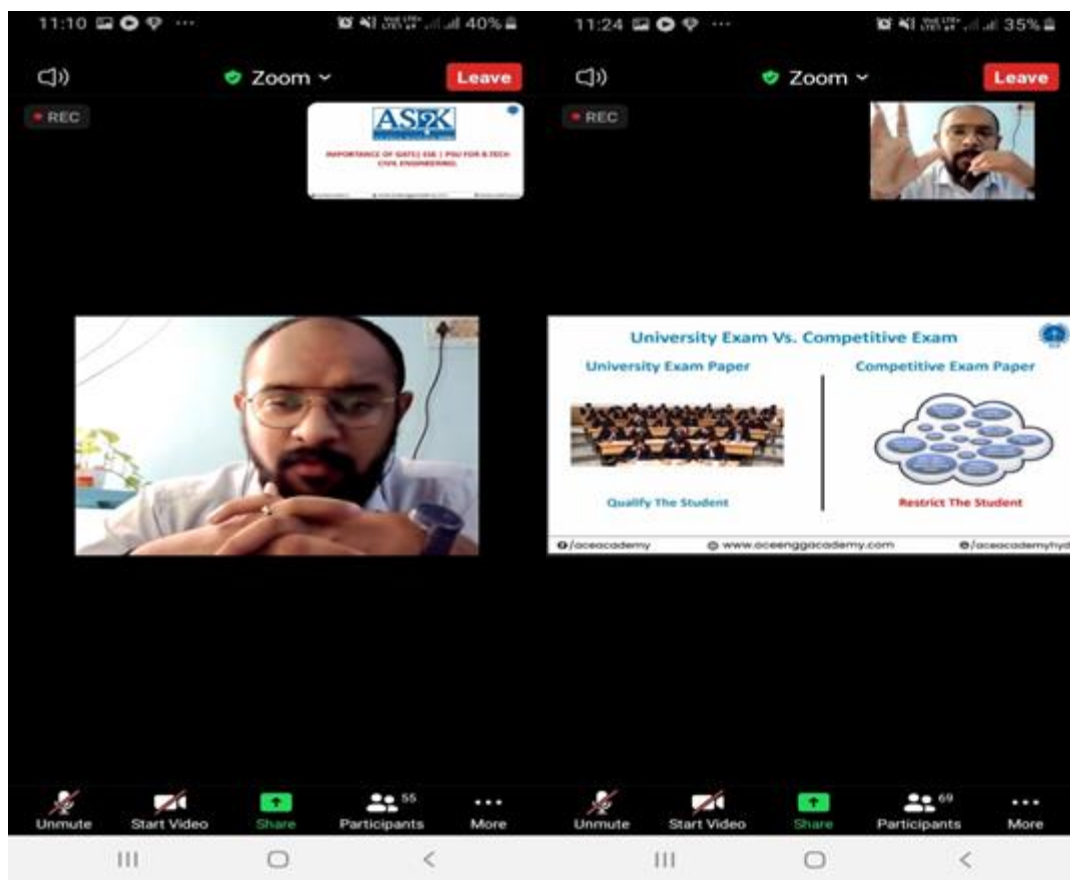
11:10 ... 40%

Zoom

Leave

REC

ASK

IMPORTANCE OF GATE| ESE | PSU FOR B.TECH CIVIL ENGINEERING

Unmute Start Video Share 55 Participants More

11:24 ... 35%

Zoom

Leave

REC

University Exam Vs. Competitive Exam

University Exam Paper

Competitive Exam Paper

Qualify The Student

Restrict The Student

/aceacademy www.aceenggacademy.com /aceacademyhyd

Unmute Start Video Share 69 Participants More